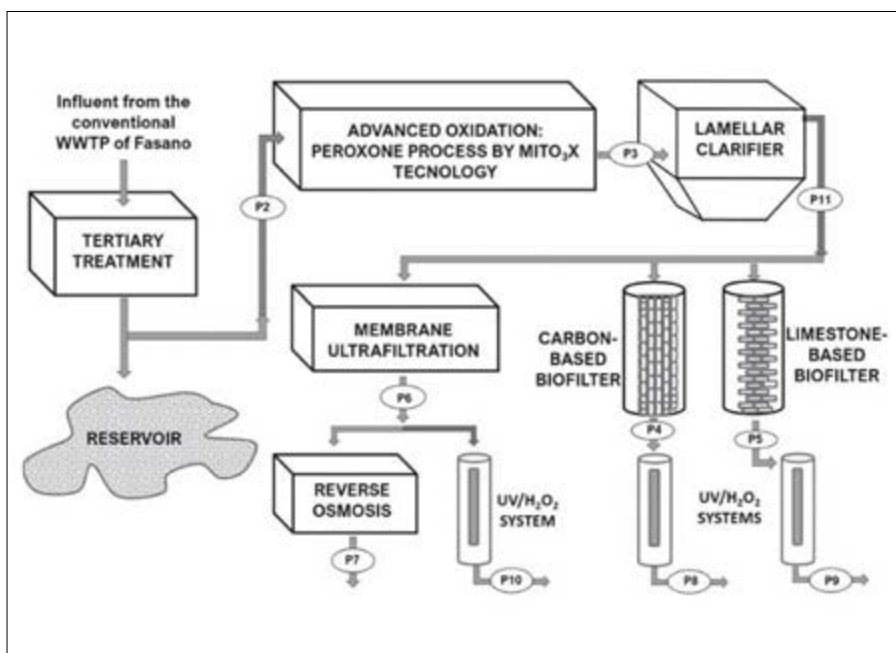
Influent from the conventional WWTP of Fasano

TERTIARY TREATMENT

P2

ADVANCED OXIDATION: PEROXONE PROCESS BY MITO$_3$X TECNOLOGY

P3

LAMELLAR CLARIFIER

P11

RESERVOIR

MEMBRANE ULTRAFILTRATION

P6

CARBON-BASED BIOFILTER

LIMESTONE-BASED BIOFILTER

P4

P5

REVERSE OSMOSIS

P7

UV/H$_2$O$_2$ SYSTEM

P10

UV/H$_2$O$_2$ SYSTEMS

P8

P9